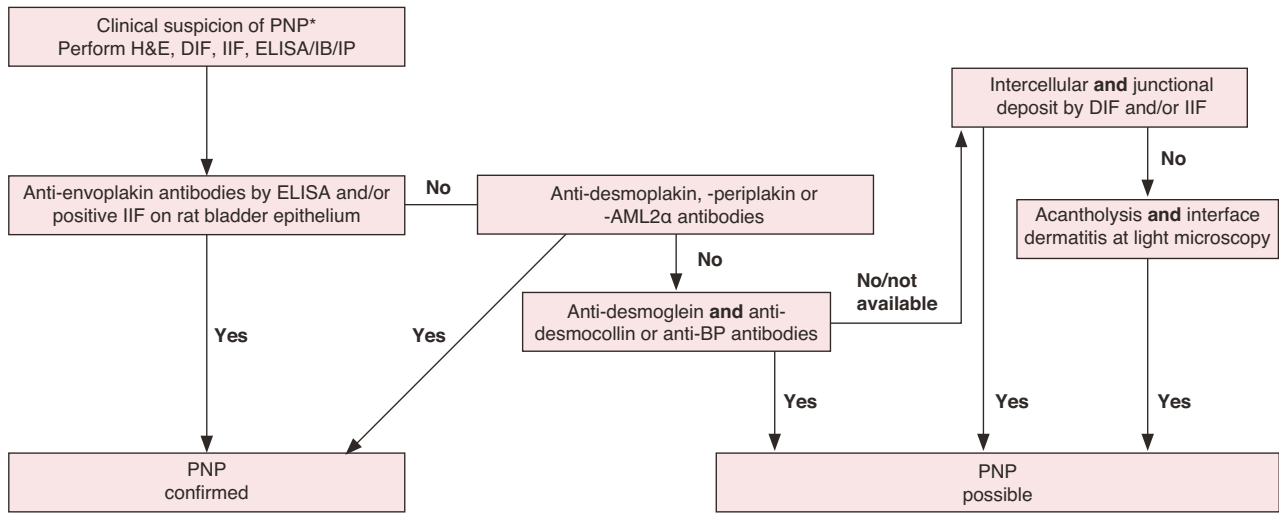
Clinical suspicion of PNP*
Perform H&E, DIF, IIF, ELISA/IB/IP

Anti-envoplakin antibodies by ELISA and/or positive IIF on rat bladder epithelium

No

Anti-desmoplakin, -periplakin or -AML2α antibodies

No

Anti-desmoglein **and** anti-desmocollin or anti-BP antibodies

No/not available

Intercellular **and** junctional deposit by DIF and/or IIF

No

Acantholysis **and** interface dermatitis at light microscopy

Yes

Yes

Yes

Yes

Yes

PNP
confirmed

PNP
possible